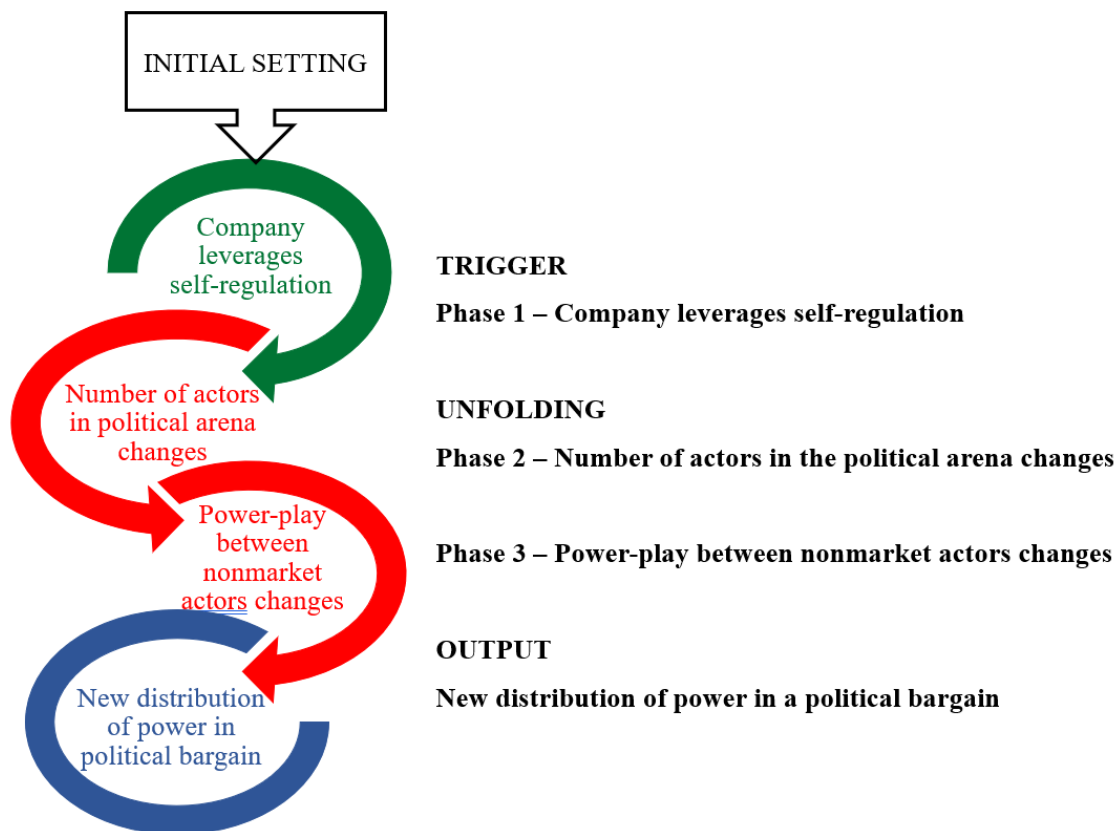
INITIAL SETTING

Company leverages self-regulation

Number of actors in political arena changes

Power-play between nonmarket actors changes

New distribution of power in political bargain

TRIGGER

Phase 1 – Company leverages self-regulation

UNFOLDING

Phase 2 – Number of actors in the political arena changes

Phase 3 – Power-play between nonmarket actors changes

OUTPUT

New distribution of power in a political bargain